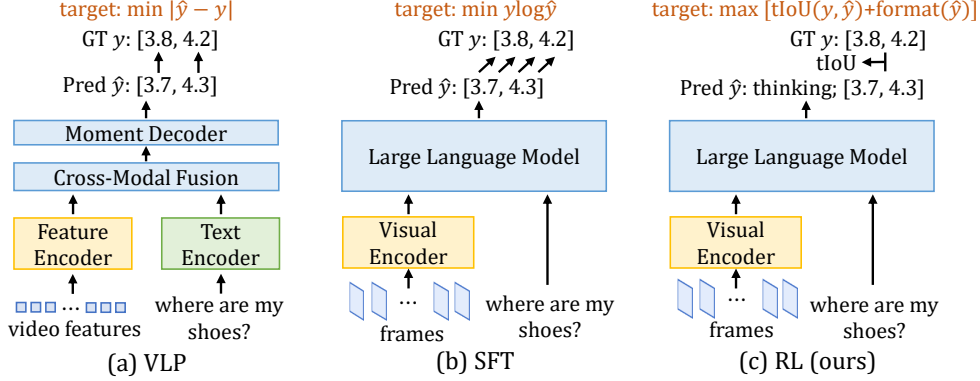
target: min $|\hat{y} - y|$

GT $y$: [3.8, 4.2]

Pred $\hat{y}$: [3.7, 4.3]

Moment Decoder

Cross-Modal Fusion

Feature Encoder

Text Encoder

…

video features

where are my shoes?

(a) VLP

target: min $y\log\hat{y}$

GT $y$: [3.8, 4.2]

Pred $\hat{y}$: [3.7, 4.3]

Large Language Model

Visual Encoder

…

frames

where are my shoes?

(b) SFT

target: max [tIoU($y, \hat{y}$)+format($\hat{y}$)]

GT $y$: [3.8, 4.2]

tIoU

Pred $\hat{y}$: thinking; [3.7, 4.3]

Large Language Model

Visual Encoder

…

frames

where are my shoes?

(c) RL (ours)